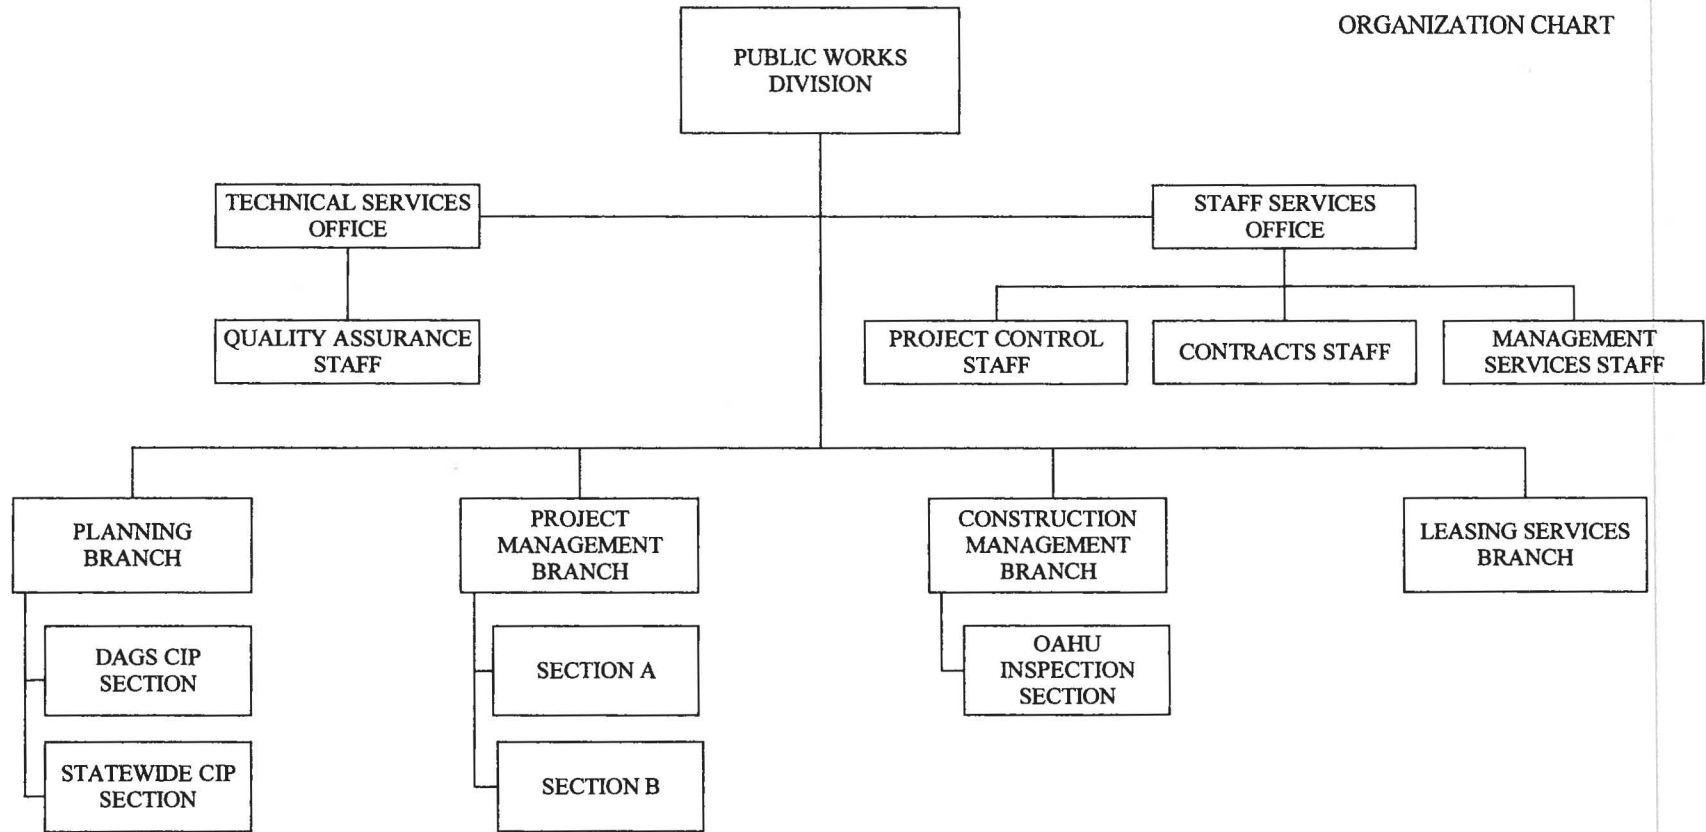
ORGANIZATION CHART

PUBLIC WORKS DIVISION

TECHNICAL SERVICES OFFICE

QUALITY ASSURANCE STAFF

STAFF SERVICES OFFICE

PROJECT CONTROL STAFF

CONTRACTS STAFF

MANAGEMENT SERVICES STAFF

PLANNING BRANCH

DAGS CIP SECTION

STATEWIDE CIP SECTION

PROJECT MANAGEMENT BRANCH

SECTION A

SECTION B

CONSTRUCTION MANAGEMENT BRANCH

OAHU INSPECTION SECTION

LEASING SERVICES BRANCH